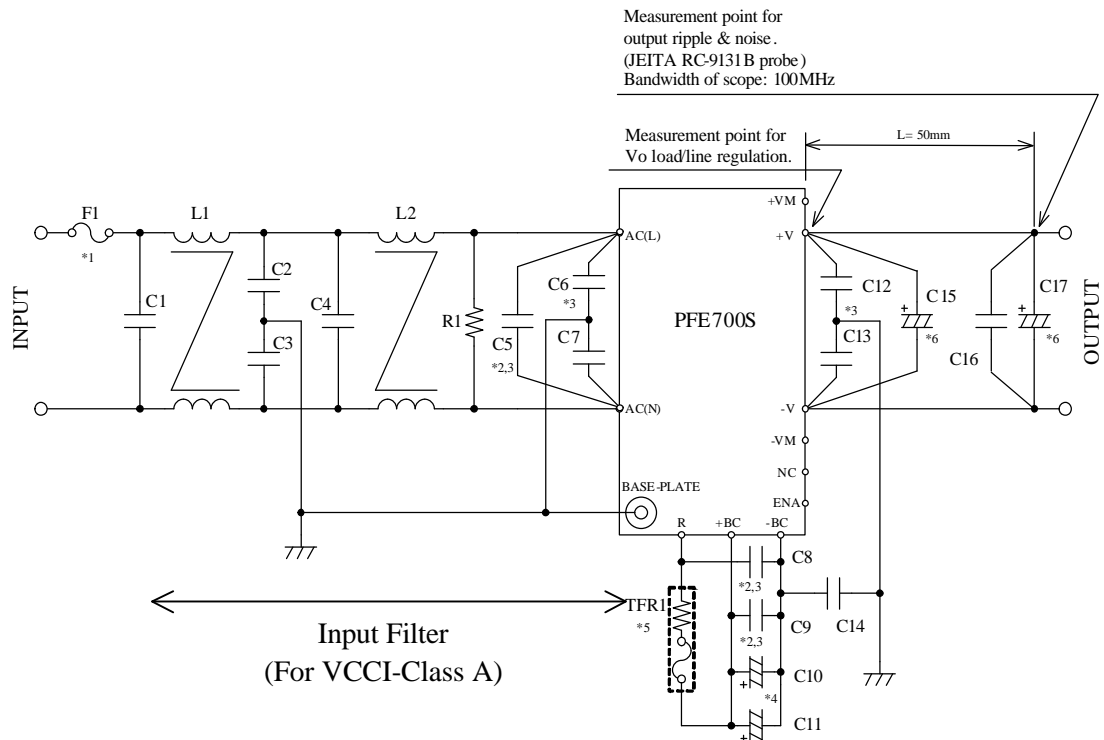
Measurement point for output ripple & noise. (JEITA RC-9131B probe) Bandwidth of scope: 100MHz

Measurement point for Vo load/line regulation.

L= 50mm

INPUT

F1
*1
L1
C1
C2
C3
C4
L2
R1
C5
*2,3
C6
*3
C7
AC(L)
AC(N)
PFE700S
+VM
+V
-V
-VM
NC
ENA
BASE-PLATE
R
+BC
-BC
C12
*3
C13
C15
*6
C16
C17
*6

OUTPUT

C8
*2,3
C9
*2,3
C14
C10
*4
C11
TFR1
*5

Input Filter
(For VCCI-Class A)